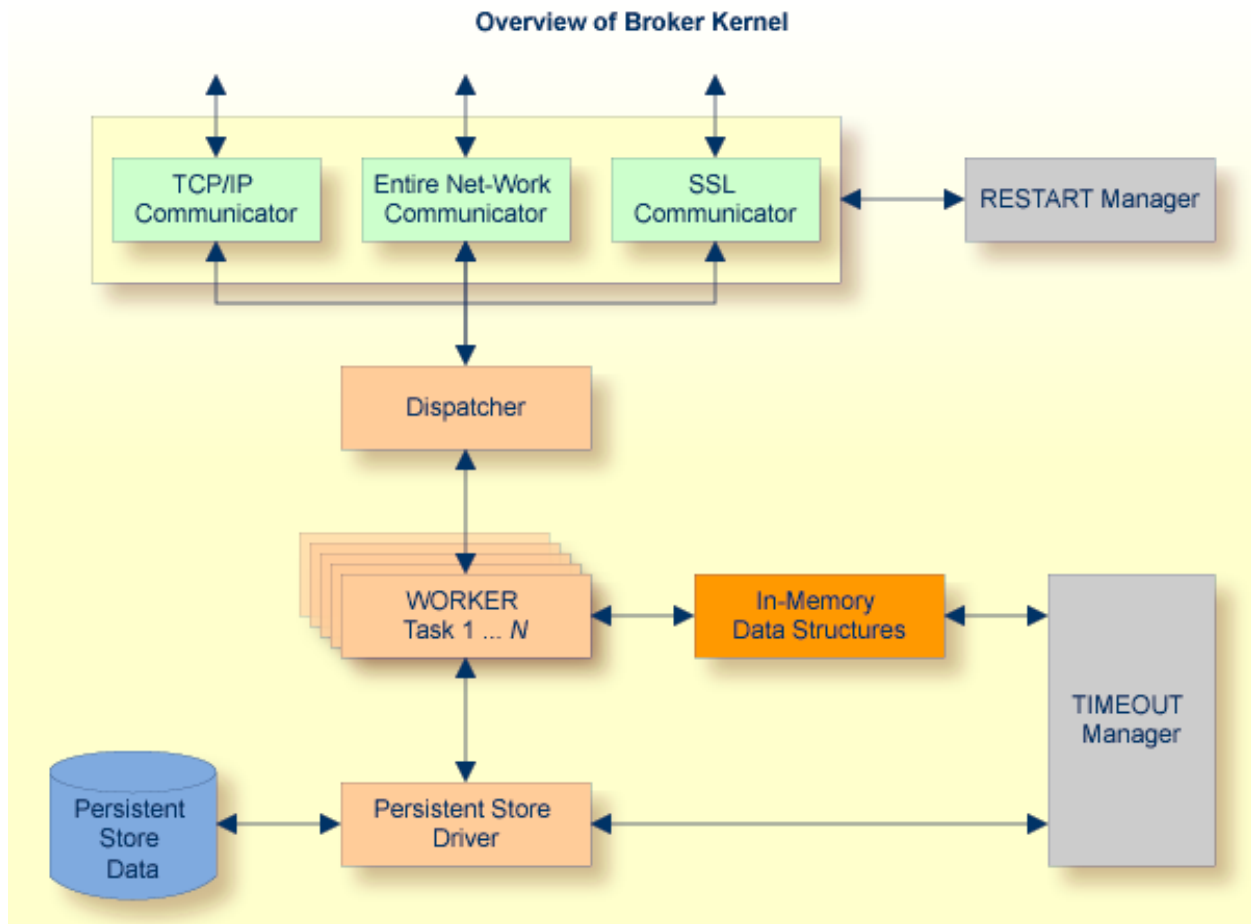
Overview of Broker Kernel

TCP/IP Communicator

Entire Net-Work Communicator

SSL Communicator

RESTART Manager

Dispatcher

WORKER Task 1 ... N

In-Memory Data Structures

TIMEOUT Manager

Persistent Store Data

Persistent Store Driver